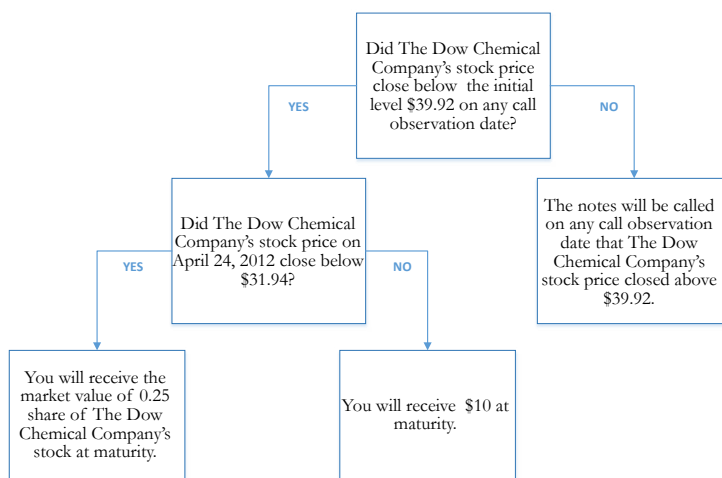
Did The Dow Chemical Company's stock price close below the initial level $39.92 on any call observation date?

YES

NO

Did The Dow Chemical Company's stock price on April 24, 2012 close below $31.94?

The notes will be called on any call observation date that The Dow Chemical Company's stock price closed above $39.92.

YES

NO

You will receive the market value of 0.25 share of The Dow Chemical Company's stock at maturity.

You will receive $10 at maturity.